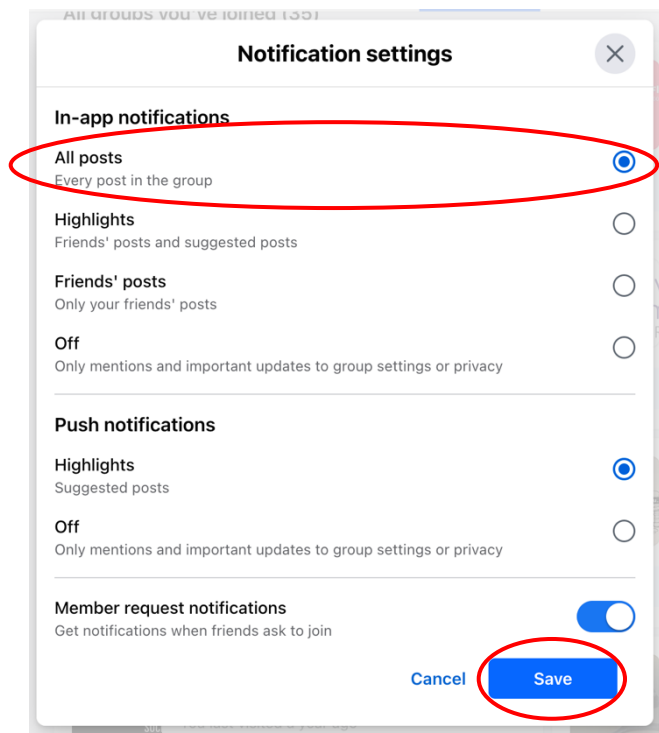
All groups you've joined (35)

Notification settings

In-app notifications

All posts
Every post in the group

Highlights
Friends' posts and suggested posts

Friends' posts
Only your friends' posts

Off
Only mentions and important updates to group settings or privacy

Push notifications

Highlights
Suggested posts

Off
Only mentions and important updates to group settings or privacy

Member request notifications
Get notifications when friends ask to join

Cancel
Save

You last visited a year ago